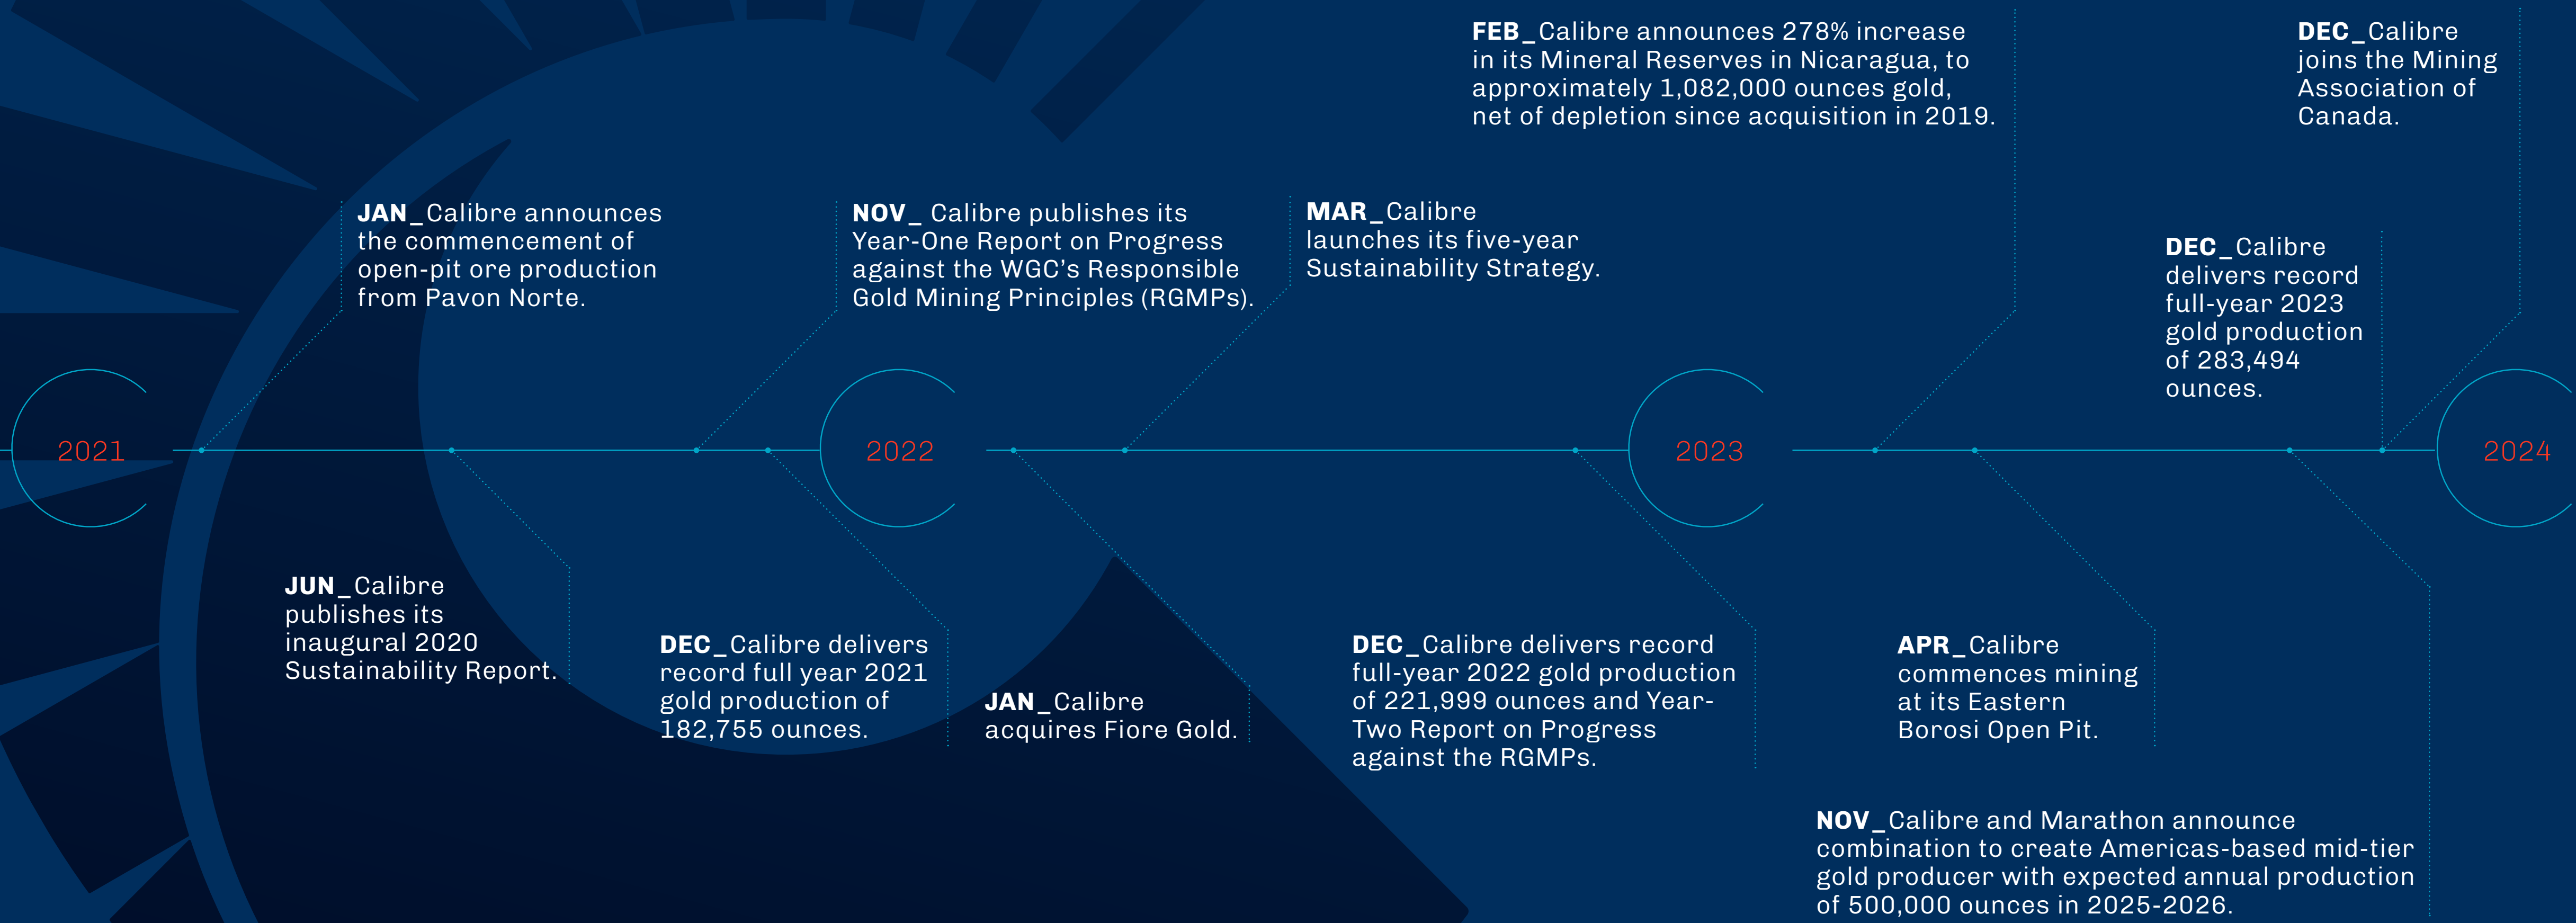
2021

JAN_Calibre announces the commencement of open-pit ore production from Pavon Norte.

JUN_Calibre publishes its inaugural 2020 Sustainability Report.

DEC_Calibre delivers record full year 2021 gold production of 182,755 ounces.

NOV_ Calibre publishes its Year-One Report on Progress against the WGC's Responsible Gold Mining Principles (RGMPs).

2022

JAN_Calibre acquires Fiore Gold.

MAR_Calibre launches its five-year Sustainability Strategy.

DEC_Calibre delivers record full-year 2022 gold production of 221,999 ounces and Year-Two Report on Progress against the RGMPs.

2023

FEB_Calibre announces 278% increase in its Mineral Reserves in Nicaragua, to approximately 1,082,000 ounces gold, net of depletion since acquisition in 2019.

APR_Calibre commences mining at its Eastern Borosi Open Pit.

NOV_Calibre and Marathon announce combination to create Americas-based mid-tier gold producer with expected annual production of 500,000 ounces in 2025-2026.

DEC_Calibre delivers record full-year 2023 gold production of 283,494 ounces.

DEC_Calibre joins the Mining Association of Canada.

2024